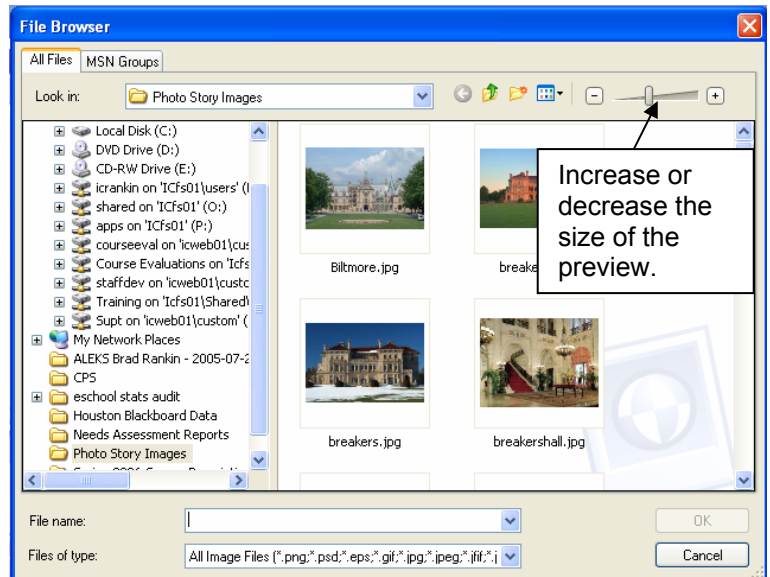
File Browser

All Files | MSN Groups

Look in: Photo Story Images

Local Disk (C:)
DVD Drive (D:)
CD-RW Drive (E:)
icrankin on 'ICfs01\users' ([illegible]
shared on 'ICfs01' (O:)
apps on 'ICfs01' (P:)
courseeval on 'icweb01\cu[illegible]
Course Evaluations on 'Icfs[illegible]
staffdev on 'icweb01\custo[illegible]
Training on 'Icfs01\Shared\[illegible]
Supt on 'icweb01\custom' ([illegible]
My Network Places
ALEKS Brad Rankin - 2005-07-2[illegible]
CPS
eschool stats audit
Houston Blackboard Data
Needs Assessment Reports
Photo Story Images

Biltmore.jpg
breake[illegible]
breakers.jpg
breakershall.jpg

Increase or decrease the size of the preview.

File name:
Files of type: All Image Files (*.png;*.psd;*.eps;*.gif;*.jpg;*.jpeg;*.jfif;*.j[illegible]

OK
Cancel